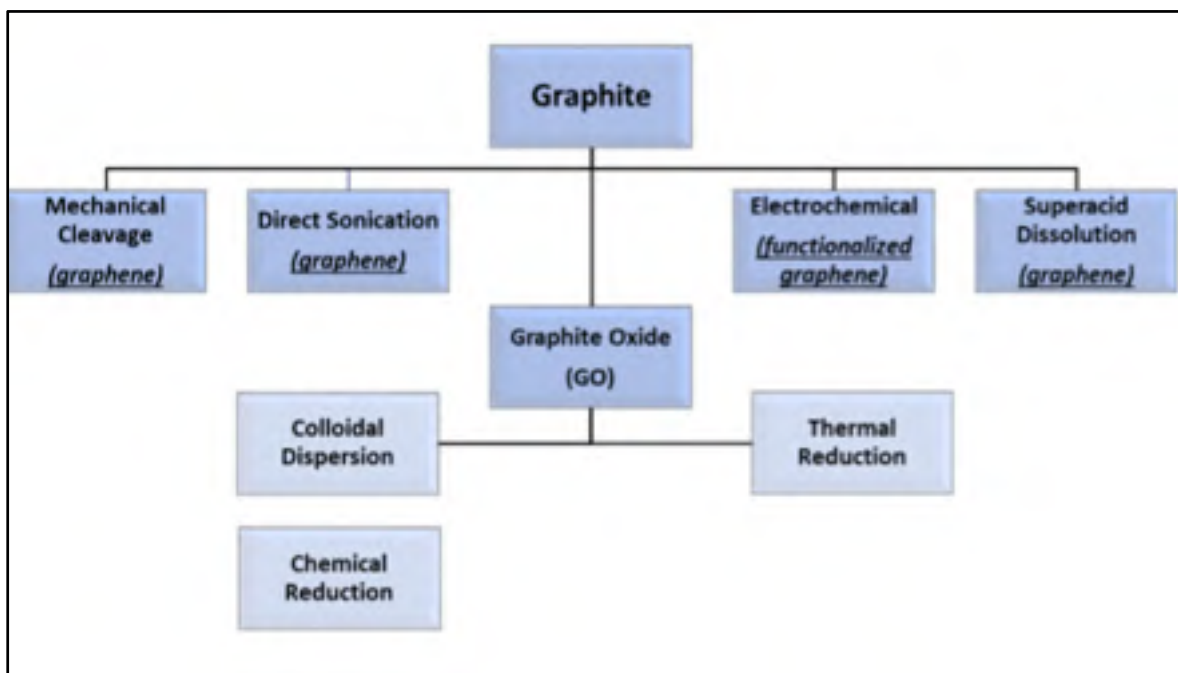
Graphite

Mechanical Cleavage
(graphene)

Direct Sonication
(graphene)

Electrochemical
(functionalized graphene)

Superacid Dissolution
(graphene)

Graphite Oxide
(GO)

Colloidal Dispersion

Thermal Reduction

Chemical Reduction